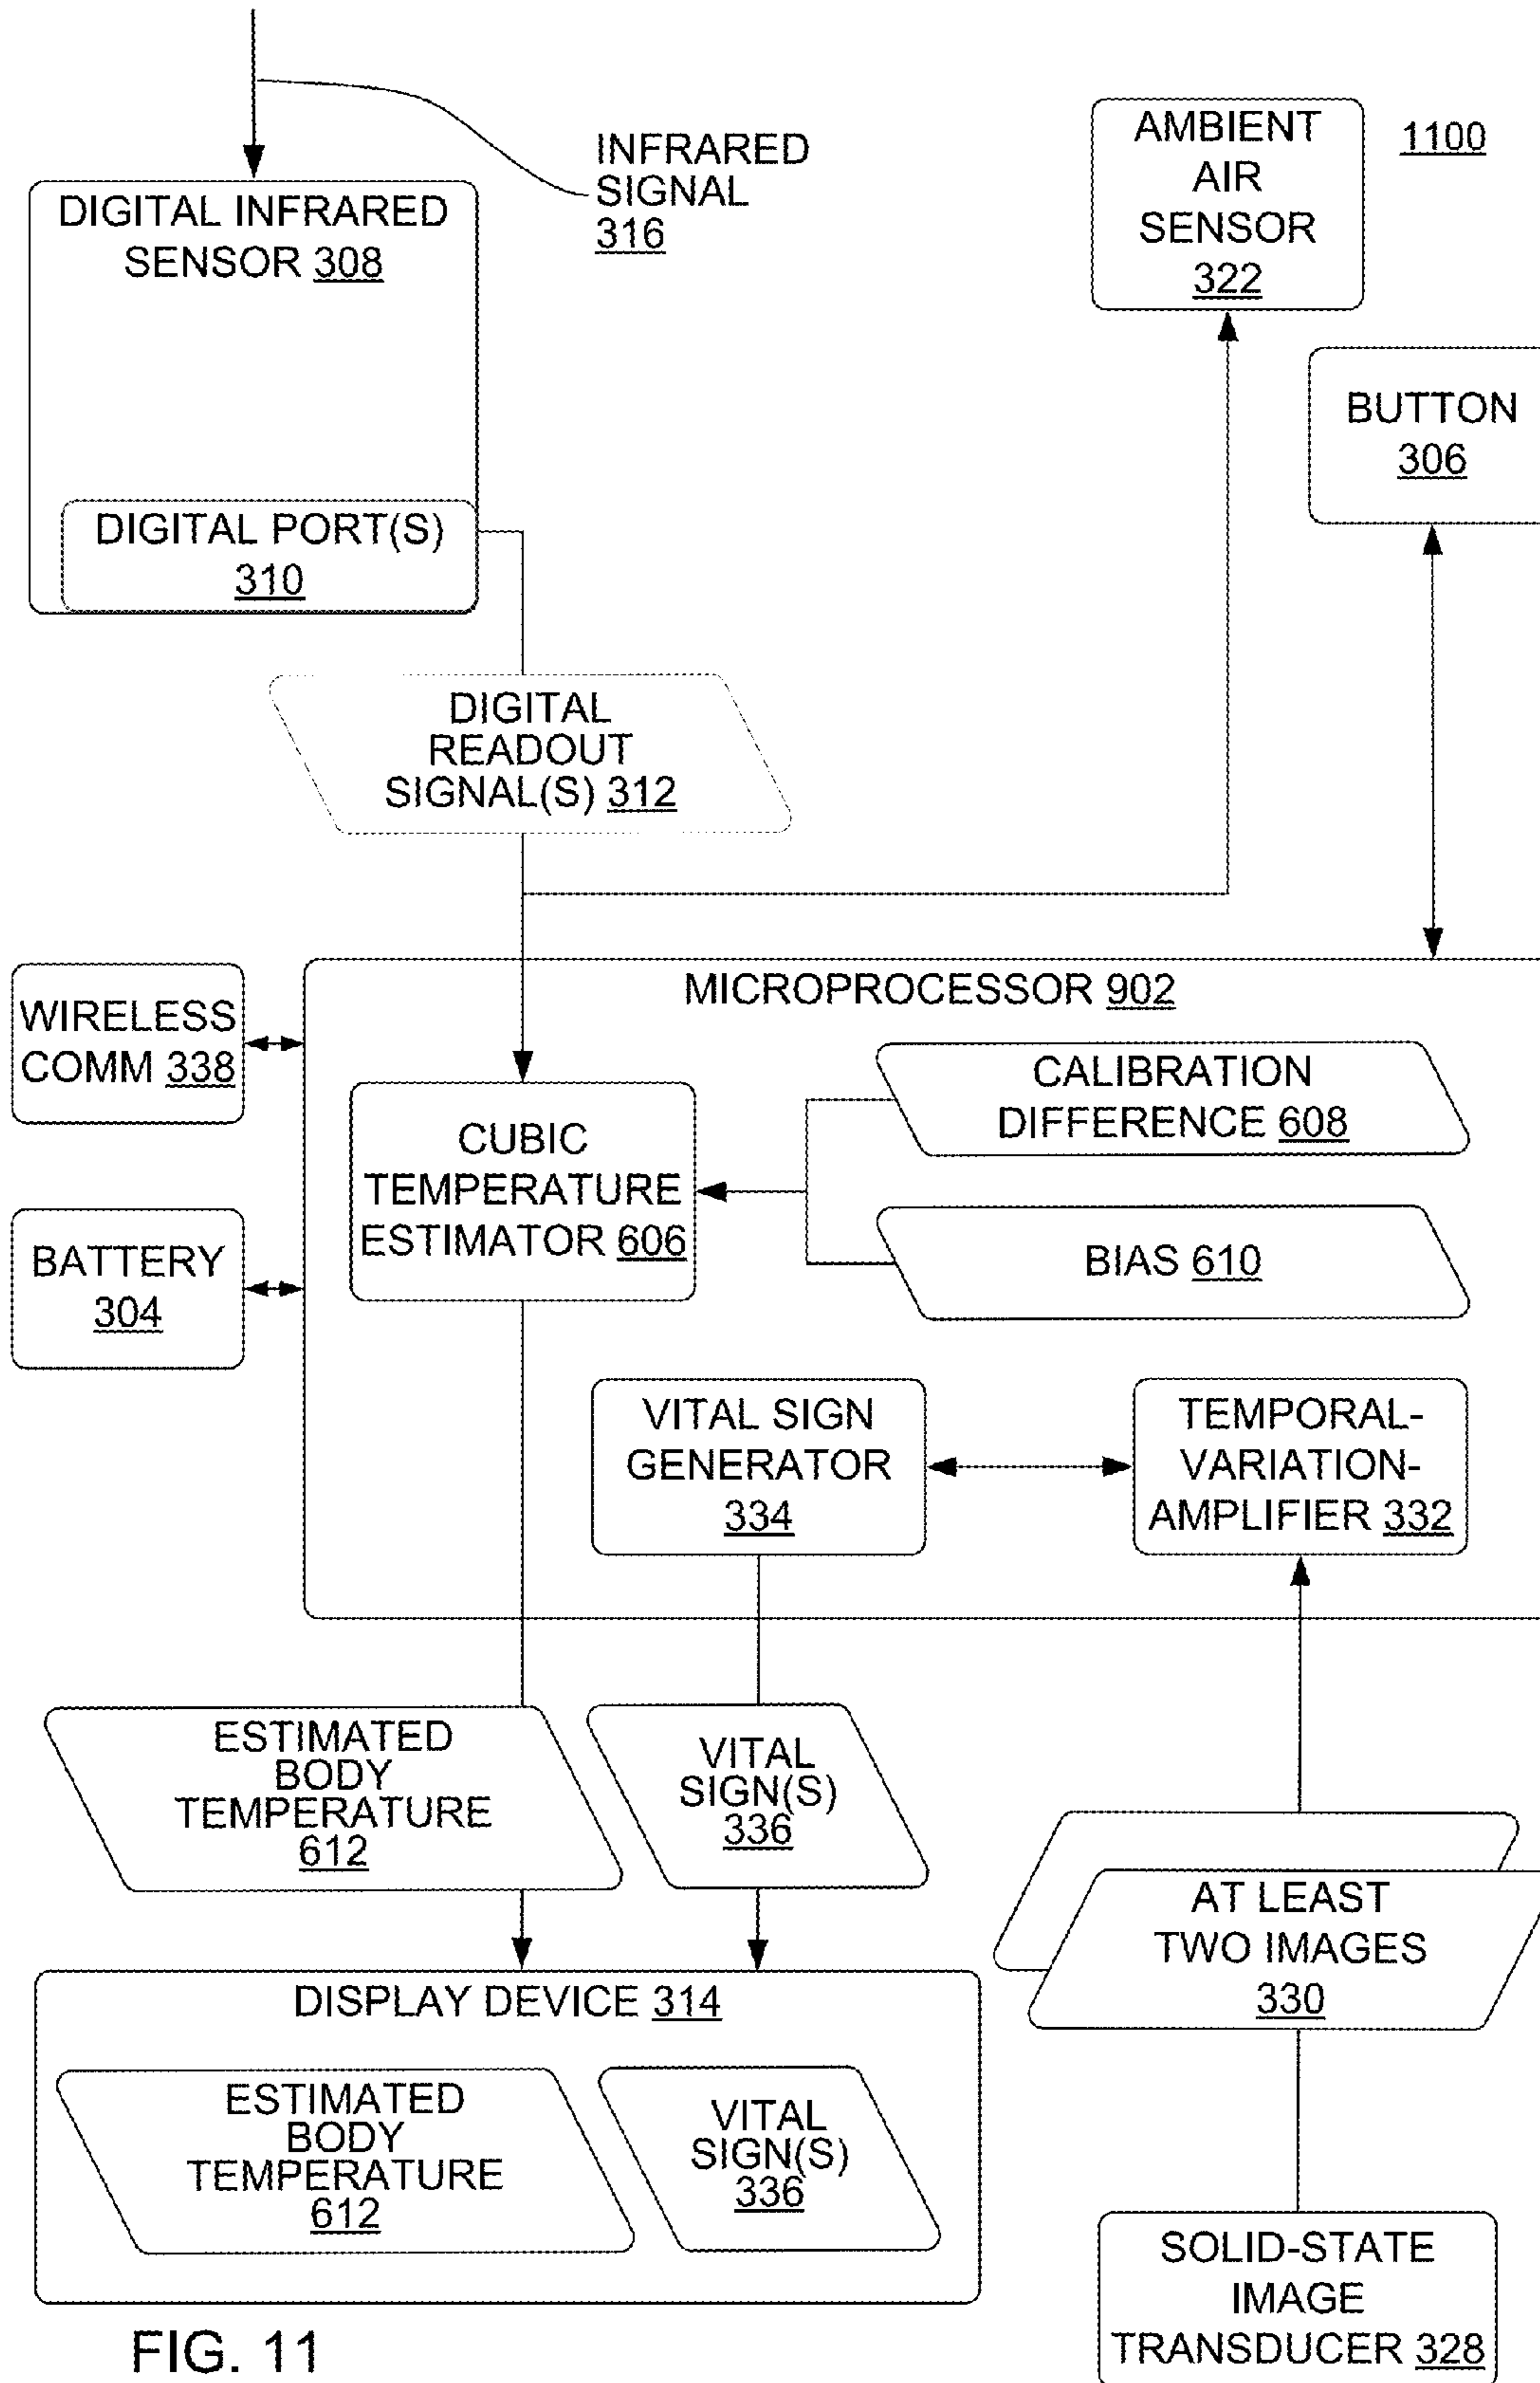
INFRARED SIGNAL 316

AMBIENT AIR SENSOR 322

1100

DIGITAL INFRARED SENSOR 308

DIGITAL PORT(S) 310

BUTTON 306

DIGITAL READOUT SIGNAL(S) 312

MICROPROCESSOR 902

WIRELESS COMM 338

CUBIC TEMPERATURE ESTIMATOR 606

CALIBRATION DIFFERENCE 608

BIAS 610

BATTERY 304

VITAL SIGN GENERATOR 334

TEMPORAL-VARIATION-AMPLIFIER 332

ESTIMATED BODY TEMPERATURE 612

VITAL SIGN(S) 336

AT LEAST TWO IMAGES 330

DISPLAY DEVICE 314

ESTIMATED BODY TEMPERATURE 612

VITAL SIGN(S) 336

SOLID-STATE IMAGE TRANSDUCER 328

FIG. 11